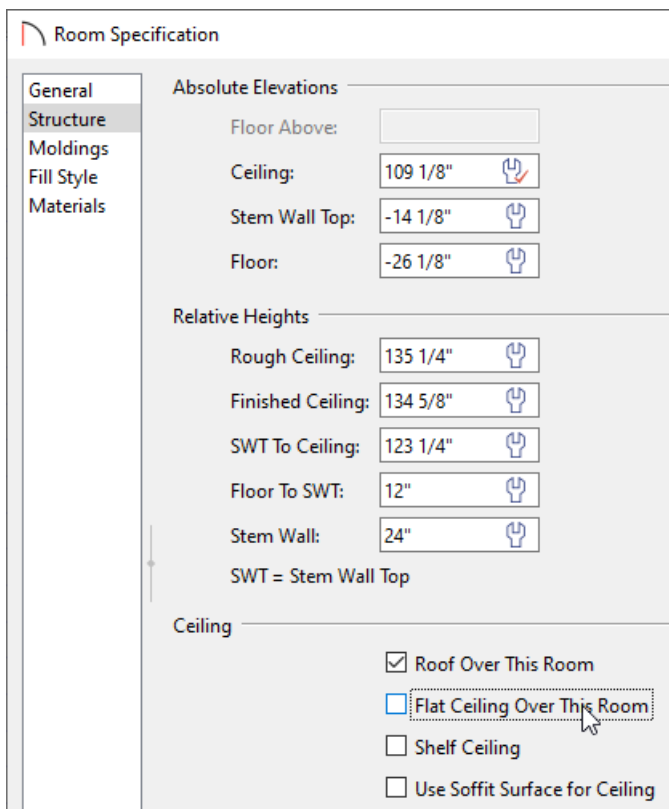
Room Specification

General
Structure
Moldings
Fill Style
Materials

Absolute Elevations

Floor Above:

Ceiling: 109 1/8"

Stem Wall Top: -14 1/8"

Floor: -26 1/8"

Relative Heights

Rough Ceiling: 135 1/4"

Finished Ceiling: 134 5/8"

SWT To Ceiling: 123 1/4"

Floor To SWT: 12"

Stem Wall: 24"

SWT = Stem Wall Top

Ceiling

Roof Over This Room

Flat Ceiling Over This Room

Shelf Ceiling

Use Soffit Surface for Ceiling